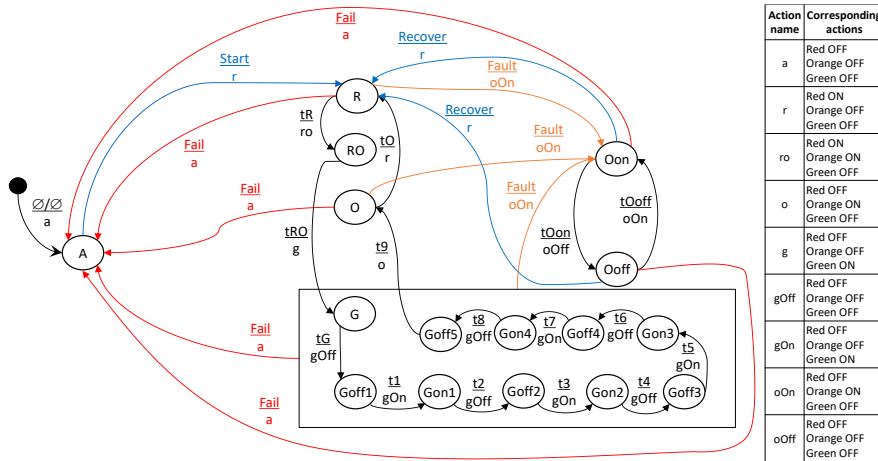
Fail
a

Start
r

Recover
r

Fault
oOn

Recover
r

Fault
oOn

Fail
a

tR
ro

tO
r

Fail
a

Fault
oOn

$\varnothing/\varnothing$
a

tRO
g

t9
o

tOoff
oOn

tOon
oOff

A

R

RO

O

Oon

Ooff

G

Fail
a

tG
gOff

Goff5

t8
gOff

Gon4

t7
gOn

Goff4

t6
gOff

Gon3

t5
gOn

Goff1

t1
gOn

Gon1

t2
gOff

Goff2

t3
gOn

Gon2

t4
gOff

Goff3

Fail
a

| Action name | Corresponding actions |
|---|---|
| a | Red OFF Orange OFF Green OFF |
| r | Red ON Orange OFF Green OFF |
| ro | Red ON Orange ON Green OFF |
| o | Red OFF Orange ON Green OFF |
| g | Red OFF Orange OFF Green ON |
| gOff | Red OFF Orange OFF Green OFF |
| gOn | Red OFF Orange OFF Green ON |
| oOn | Red OFF Orange ON Green OFF |
| oOff | Red OFF Orange OFF Green OFF |